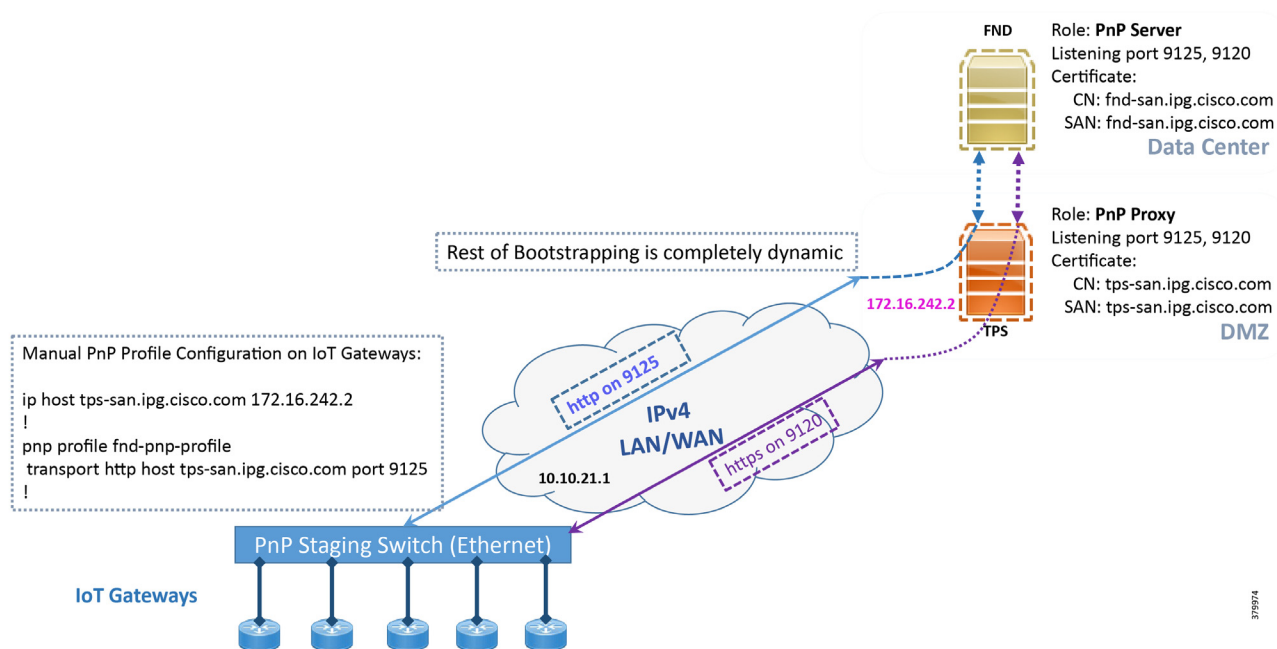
FND

Role: **PnP Server**
Listening port 9125, 9120
Certificate:
CN: fnd-san.ipg.cisco.com
SAN: fnd-san.ipg.cisco.com

Data Center

Role: **PnP Proxy**
Listening port 9125, 9120
Certificate:
CN: tps-san.ipg.cisco.com
SAN: tps-san.ipg.cisco.com

172.16.242.2

TPS

DMZ

Rest of Bootstrapping is completely dynamic

Manual PnP Profile Configuration on IoT Gateways:

ip host tps-san.ipg.cisco.com 172.16.242.2
!
pnp profile fnd-pnp-profile
transport http host tps-san.ipg.cisco.com port 9125
!

http on 9125

IPv4
LAN/WAN

https on 9120

10.10.21.1

PnP Staging Switch (Ethernet)

IoT Gateways

379974